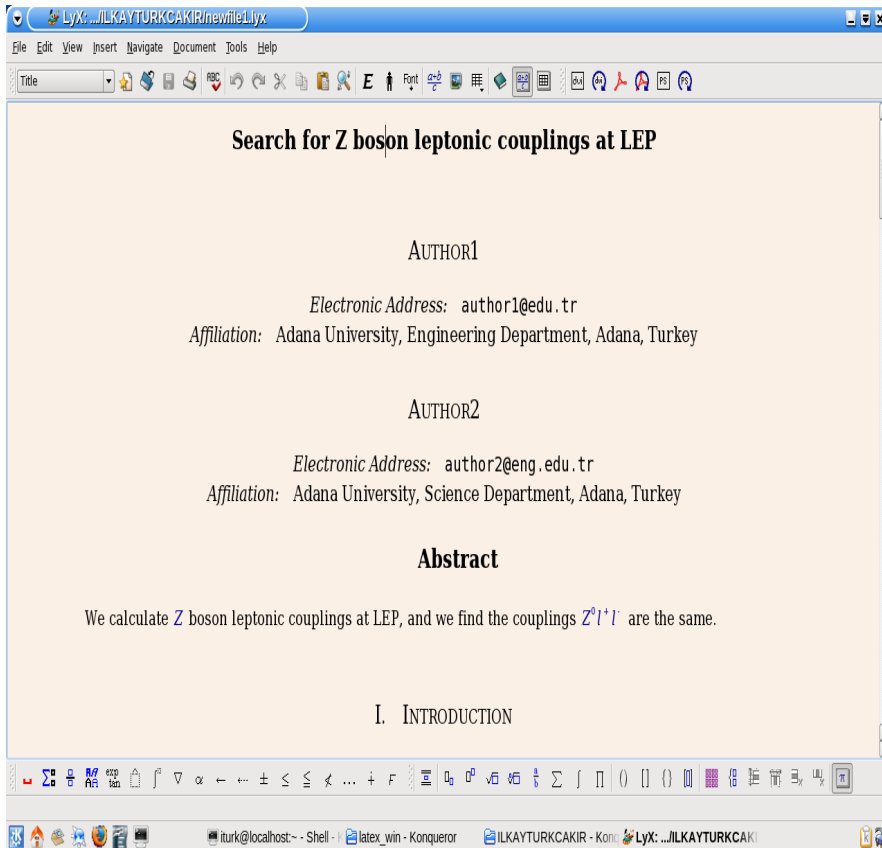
LyX: .../ILKAYTURKCAKIR/newfile1.lyx

File Edit View Insert Navigate Document Tools Help

Title

Search for Z boson leptonic couplings at LEP

AUTHOR1

Electronic Address: author1@edu.tr
Affiliation: Adana University, Engineering Department, Adana, Turkey

AUTHOR2

Electronic Address: author2@eng.edu.tr
Affiliation: Adana University, Science Department, Adana, Turkey

Abstract

We calculate $Z$ boson leptonic couplings at LEP, and we find the couplings $Z^0 l^+ l^-$ are the same.

I. INTRODUCTION

iturk@localhost:~ - Shell - latex_win - Konqueror ILKAYTURKCAKIR - Konc LyX: .../ILKAYTURKCAK